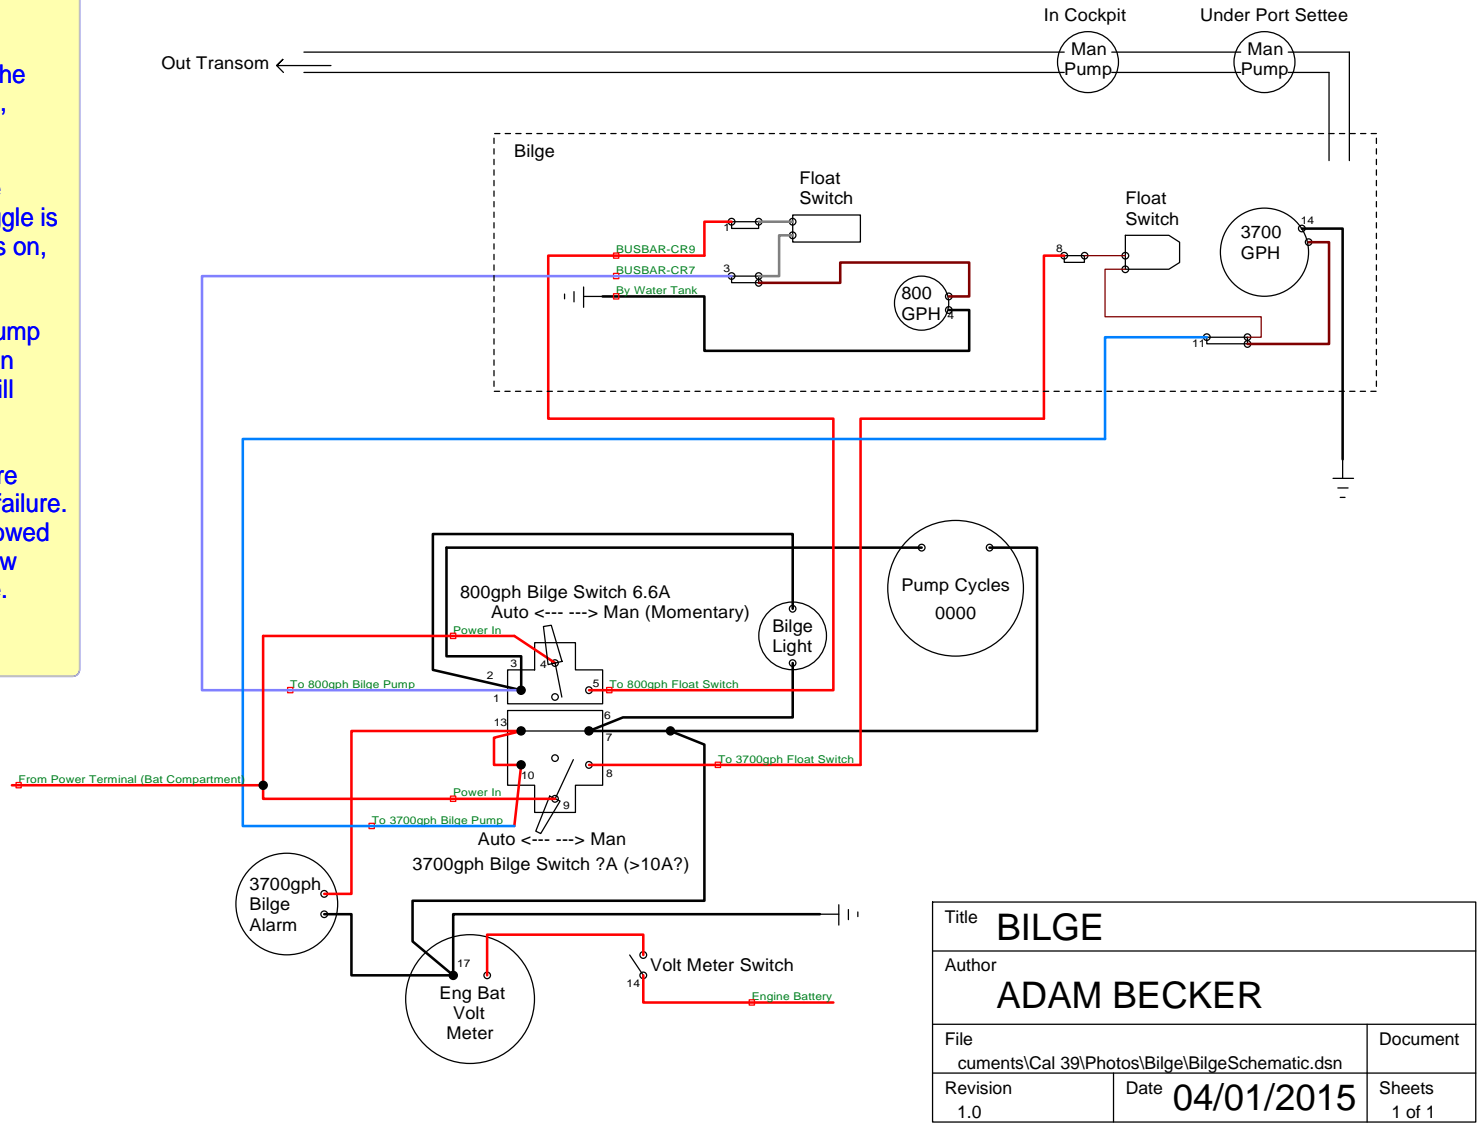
he
,

.
gle is
s on,

ump
n
ill

re
ailure.
owed
w
.

Out Transom

In Cockpit
Man Pump

Under Port Settee
Man Pump

Bilge

Float Switch

BUSBAR-CR9
BUSBAR-CR7
By Water Tank

1
3

800 GPH

Float Switch

8

3700 GPH

14

11

800gph Bilge Switch 6.6A
Auto <--- ---> Man (Momentary)

Bilge Light

Pump Cycles
0000

Power In
To 800gph Bilge Pump
3
4
2
1
5
To 800gph Float Switch
13
6
7
10
8
To 3700gph Float Switch
From Power Terminal (Bat Compartment)
Power In
9
To 3700gph Bilge Pump
Auto <--- ---> Man
3700gph Bilge Switch ?A (>10A?)

3700gph Bilge Alarm

17
Eng Bat Volt Meter

Volt Meter Switch
14
Engine Battery

| Title BILGE | |
|---|---|
| Author ADAM BECKER | |
| File cuments\Cal 39\Photos\Bilge\BilgeSchematic.dsn | Document |
| Revision 1.0 Date 04/01/2015 | Sheets 1 of 1 |